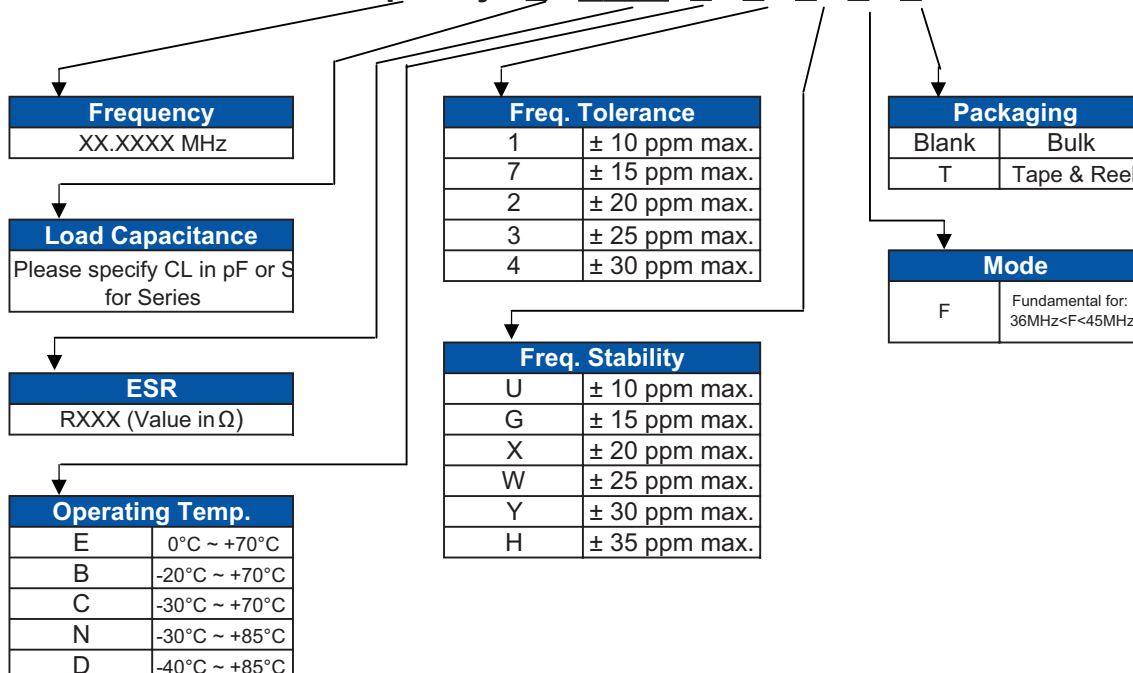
Frequency
XX.XXXX MHz

Load Capacitance
Please specify CL in pF or S for Series

ESR
RXXX (Value in Ω)

| Operating Temp. | |
|---|---|
| E | 0°C ~ +70°C |
| B | -20°C ~ +70°C |
| C | -30°C ~ +70°C |
| N | -30°C ~ +85°C |
| D | -40°C ~ +85°C |

| Freq. Tolerance | |
|---|---|
| 1 | ± 10 ppm max. |
| 7 | ± 15 ppm max. |
| 2 | ± 20 ppm max. |
| 3 | ± 25 ppm max. |
| 4 | ± 30 ppm max. |

| Freq. Stability | |
|---|---|
| U | ± 10 ppm max. |
| G | ± 15 ppm max. |
| X | ± 20 ppm max. |
| W | ± 25 ppm max. |
| Y | ± 30 ppm max. |
| H | ± 35 ppm max. |

| Packaging | |
|---|---|
| Blank | Bulk |
| T | Tape & Reel |

| Mode | |
|---|---|
| F | Fundamental for: 36MHz<F<45MHz |